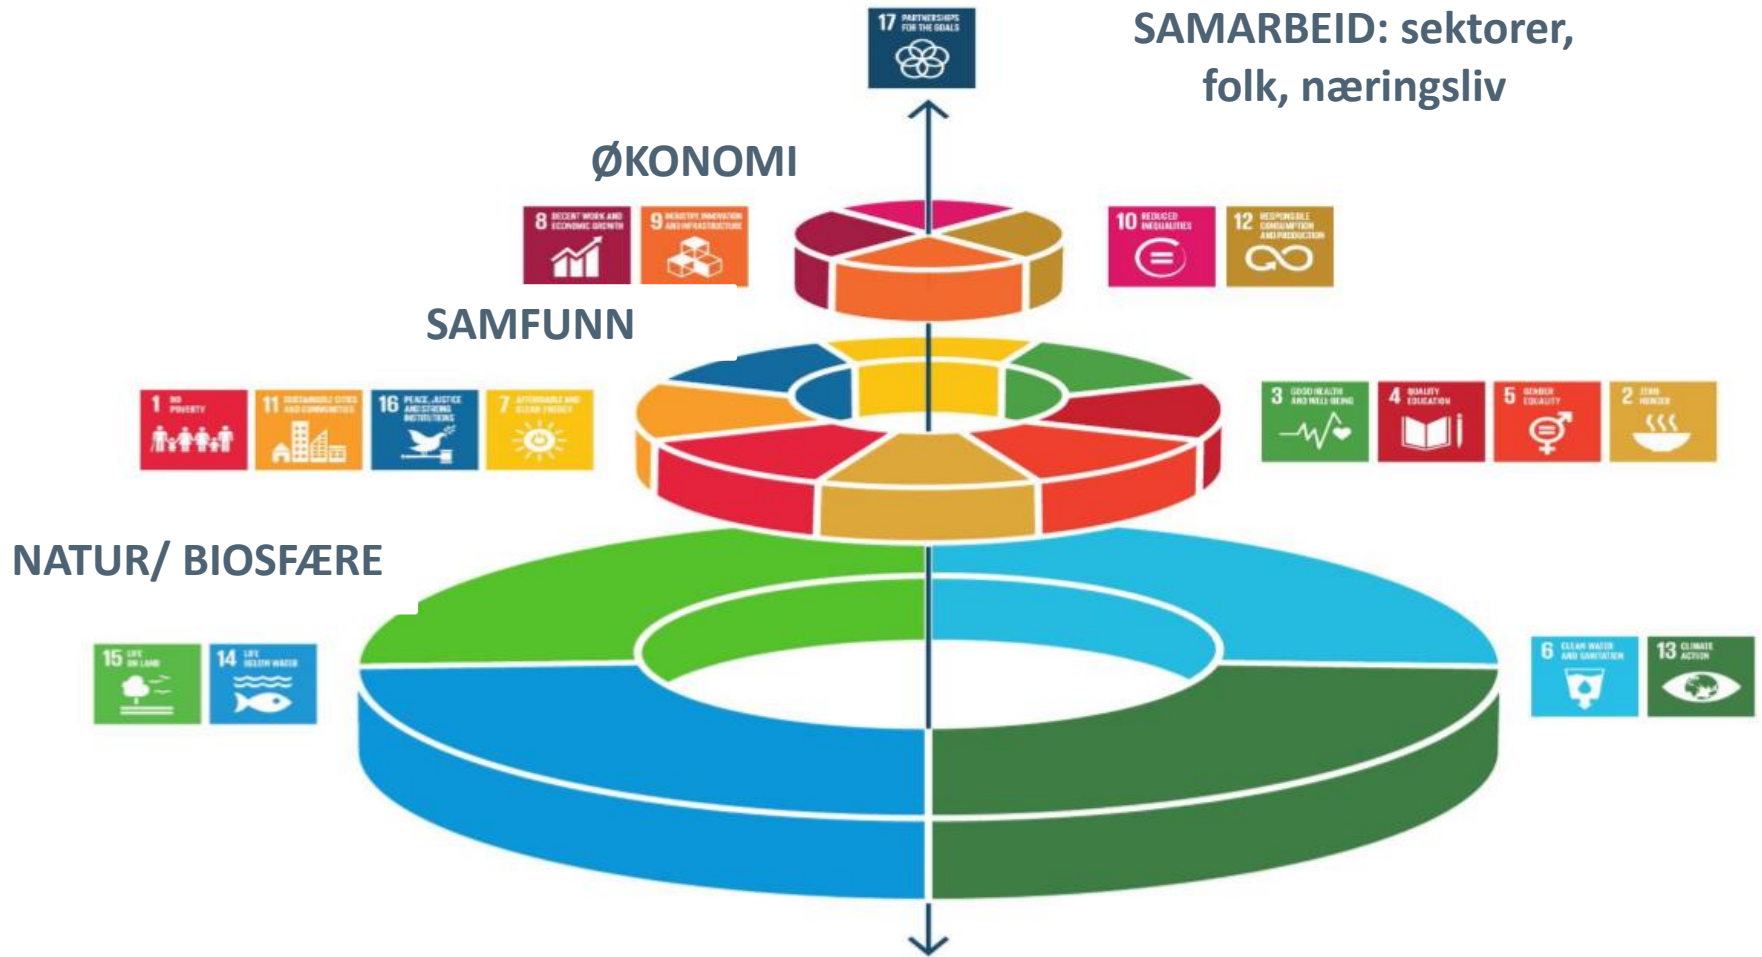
17 PARTNERSHIPS FOR THE GOALS

SAMARBEID: sektorer, folk, næringsliv

ØKONOMI

8 DECENT WORK AND ECONOMIC GROWTH

9 INDUSTRY, INNOVATION AND INFRASTRUCTURE

10 REDUCED INEQUALITIES

12 RESPONSIBLE CONSUMPTION AND PRODUCTION

SAMFUNN

1 NO POVERTY

11 SUSTAINABLE CITIES AND COMMUNITIES

16 PEACE, JUSTICE AND STRONG INSTITUTIONS

7 AFFORDABLE AND CLEAN ENERGY

3 GOOD HEALTH AND WELL-BEING

4 QUALITY EDUCATION

5 GENDER EQUALITY

2 ZERO HUNGER

NATUR/ BIOSFÆRE

15 LIFE ON LAND

14 LIFE BELOW WATER

6 CLEAN WATER AND SANITATION

13 CLIMATE ACTION